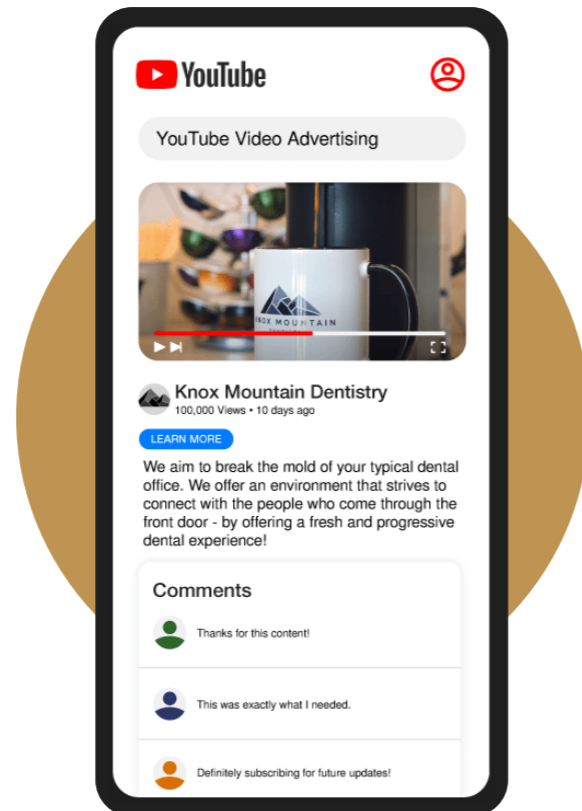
YouTube

YouTube Video Advertising

NOX MOUNTAIN

Knox Mountain Dentistry
100,000 Views • 10 days ago

LEARN MORE

We aim to break the mold of your typical dental office. We offer an environment that strives to connect with the people who come through the front door - by offering a fresh and progressive dental experience!

Comments

Thanks for this content!

This was exactly what I needed.

Definitely subscribing for future updates!